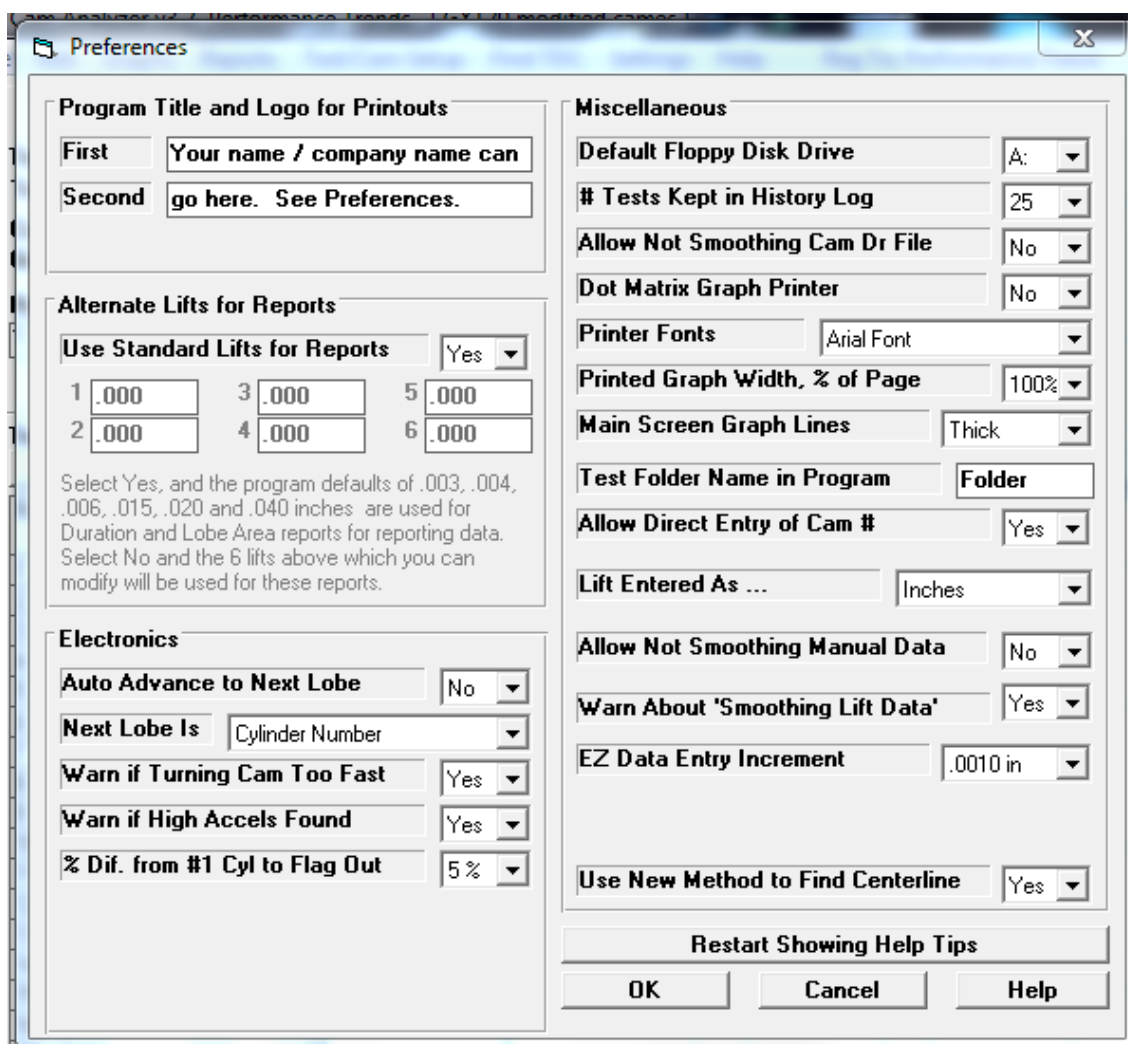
Preferences

Program Title and Logo for Printouts

First | Your name / company name can

Second | go here. See Preferences.

Alternate Lifts for Reports

Use Standard Lifts for Reports | Yes

1 .000 | 3 .000 | 5 .000
2 .000 | 4 .000 | 6 .000

Select Yes, and the program defaults of .003, .004, .006, .015, .020 and .040 inches are used for Duration and Lobe Area reports for reporting data. Select No and the 6 lifts above which you can modify will be used for these reports.

Electronics

Auto Advance to Next Lobe | No

Next Lobe Is | Cylinder Number

Warn if Turning Cam Too Fast | Yes

Warn if High Accels Found | Yes

% Dif. from #1 Cyl to Flag Out | 5 %

Miscellaneous

Default Floppy Disk Drive | A:

# Tests Kept in History Log | 25

Allow Not Smoothing Cam Dr File | No

Dot Matrix Graph Printer | No

Printer Fonts | Arial Font

Printed Graph Width, % of Page | 100%

Main Screen Graph Lines | Thick

Test Folder Name in Program | Folder

Allow Direct Entry of Cam # | Yes

Lift Entered As ... | Inches

Allow Not Smoothing Manual Data | No

Warn About 'Smoothing Lift Data' | Yes

EZ Data Entry Increment | .0010 in

Use New Method to Find Centerline | Yes

Restart Showing Help Tips

OK | Cancel | Help